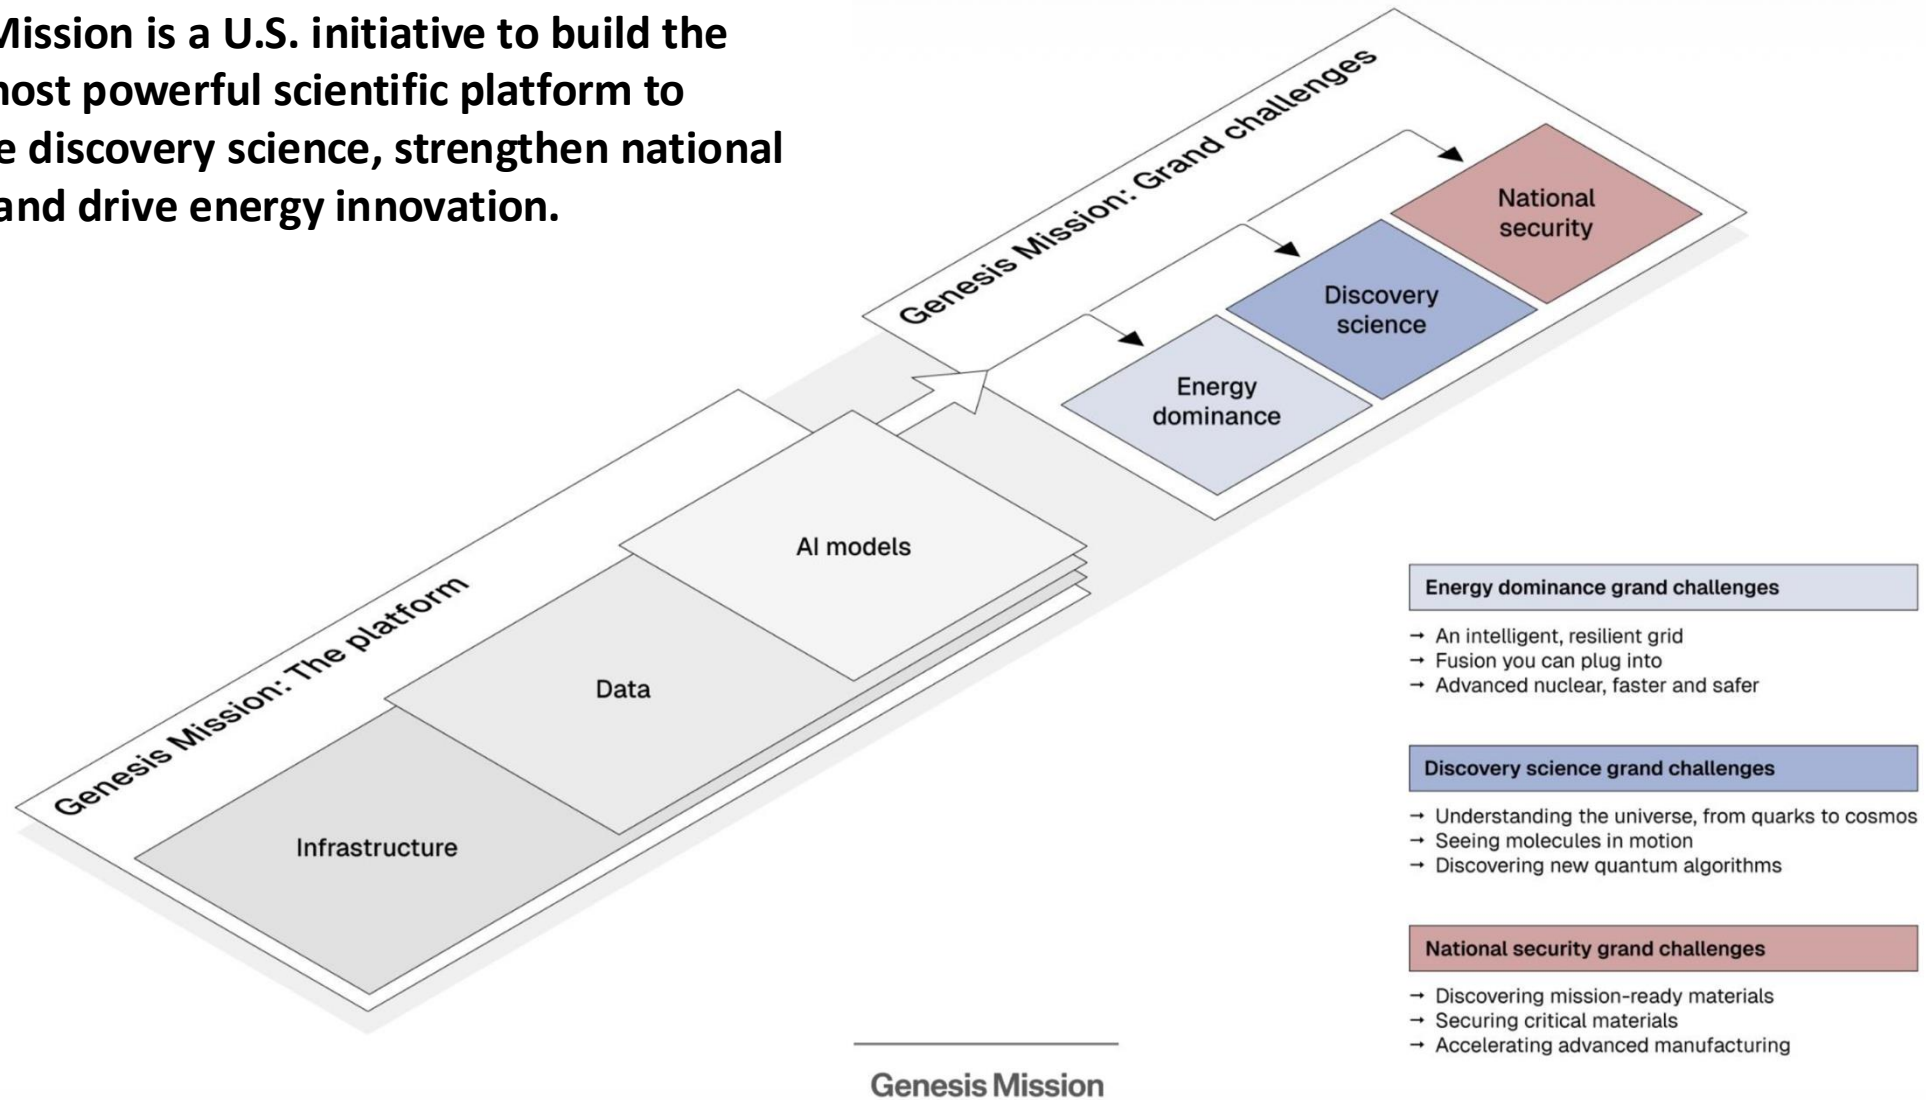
Mission is a U.S. initiative to build the most powerful scientific platform to e discovery science, strengthen national and drive energy innovation.

Genesis Mission: Grand challenges

National security

Discovery science

Energy dominance

AI models

Data

Infrastructure

Genesis Mission: The platform

Energy dominance grand challenges

→ An intelligent, resilient grid
→ Fusion you can plug into
→ Advanced nuclear, faster and safer

Discovery science grand challenges

→ Understanding the universe, from quarks to cosmos
→ Seeing molecules in motion
→ Discovering new quantum algorithms

National security grand challenges

→ Discovering mission-ready materials
→ Securing critical materials
→ Accelerating advanced manufacturing

Genesis Mission